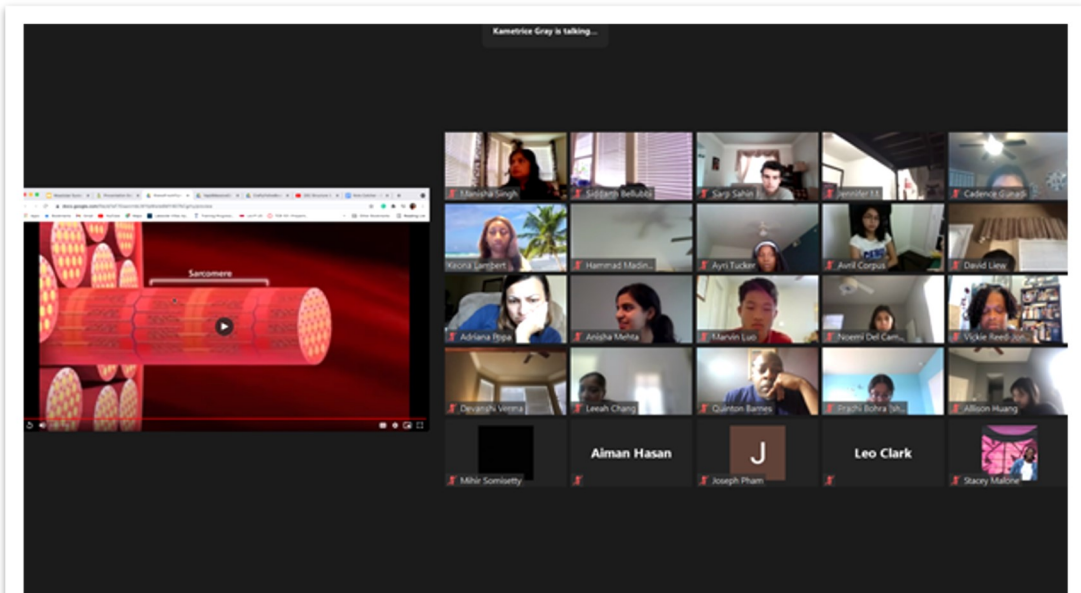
Kametrice Gray is talking...

Sarcomere

Manisha Singh
Siddarth Bellubbi
Sarp Sahin
Jennifer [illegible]
Cadence Gunadi
Keona Lambert
Hammad Madin...
Ayri Tucker
Avril Corpus
David Liew
Adriana Popa
Anisha Mehta
Marvin Luo
Noemi Del Cam...
Vickie Reed-Jon...
Devanshi Verma
Leeah Chang
Quinton Barnes
Prachi Bohra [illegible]
Allison Huang
Mihir Somisetty
Aiman Hasan
J
Joseph Pham
Leo Clark
Stacey Malone